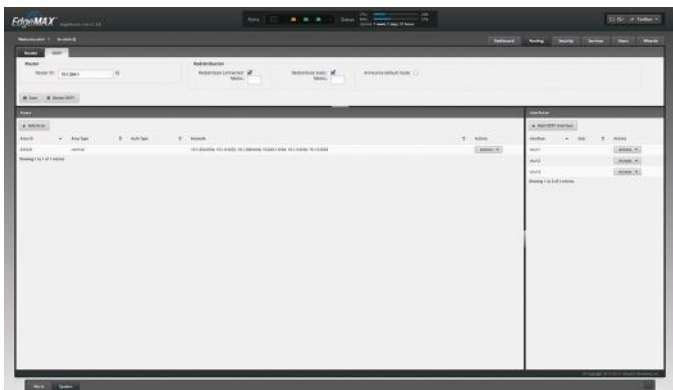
EdgeMAX

Dashboard Routing Security Services Users Wizards

Router

Router ID: 10.1.204.1

Redistribution

Redistribute connected

Metric

Redistribute static

Metric

Announce default route

Save

Areas

Add Area

| Area ID | Area Type | Auth Type | Network | Actions |
|---|---|---|---|---|
| 0.0.0.0 | normal | | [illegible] | Actions |

Showing 1 to 1 of 1 entries

Interfaces

Add OSPF Interface

| Interface | Cost | Actions |
|---|---|---|
| eth1 | | Actions |
| eth2 | | Actions |
| eth3 | | Actions |

Showing 1 to 3 of 3 entries

Alerts System